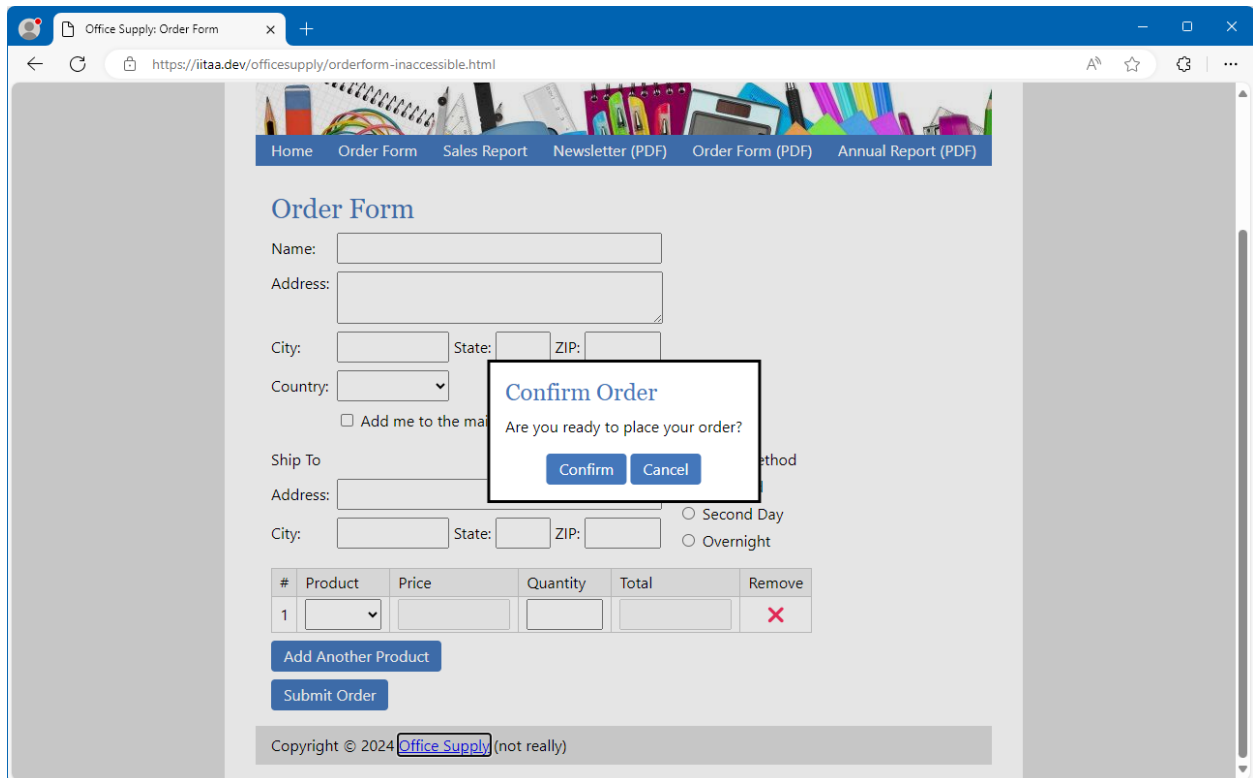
Office Supply: Order Form

https://iitaa.dev/officesupply/orderform-inaccessible.html

Home Order Form Sales Report Newsletter (PDF) Order Form (PDF) Annual Report (PDF)

Order Form

Name:

Address:

City: State: ZIP:

Country:

Add me to the mai

Ship To

Address:

City: State: ZIP:

ethod

Second Day

Overnight

Confirm Order

Are you ready to place your order?

Confirm Cancel

| # | Product | Price | Quantity | Total | Remove |
|---|---|---|---|---|---|
| 1 | | | | | ✕ |

Add Another Product

Submit Order

Copyright © 2024 Office Supply (not really)